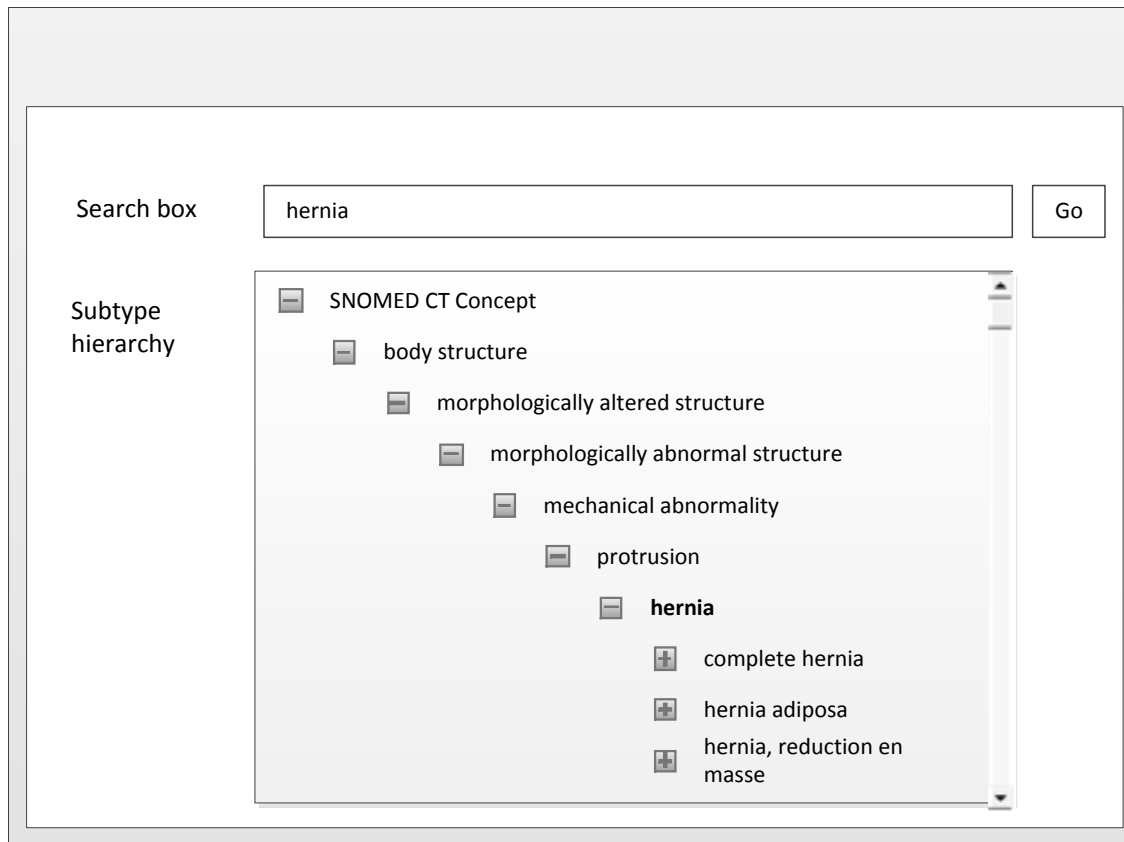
Search box

hernia

Go

Subtype hierarchy

SNOMED CT Concept

body structure

morphologically altered structure

morphologically abnormal structure

mechanical abnormality

protrusion

**hernia**

complete hernia

hernia adiposa

hernia, reduction en masse